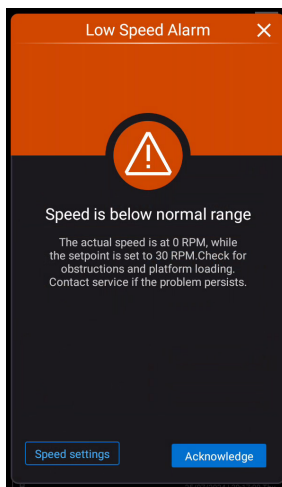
Low Speed Alarm

Speed is below normal range

The actual speed is at 0 RPM, while the setpoint is set to 30 RPM.Check for obstructions and platform loading. Contact service if the problem persists.

Speed settings

Acknowledge